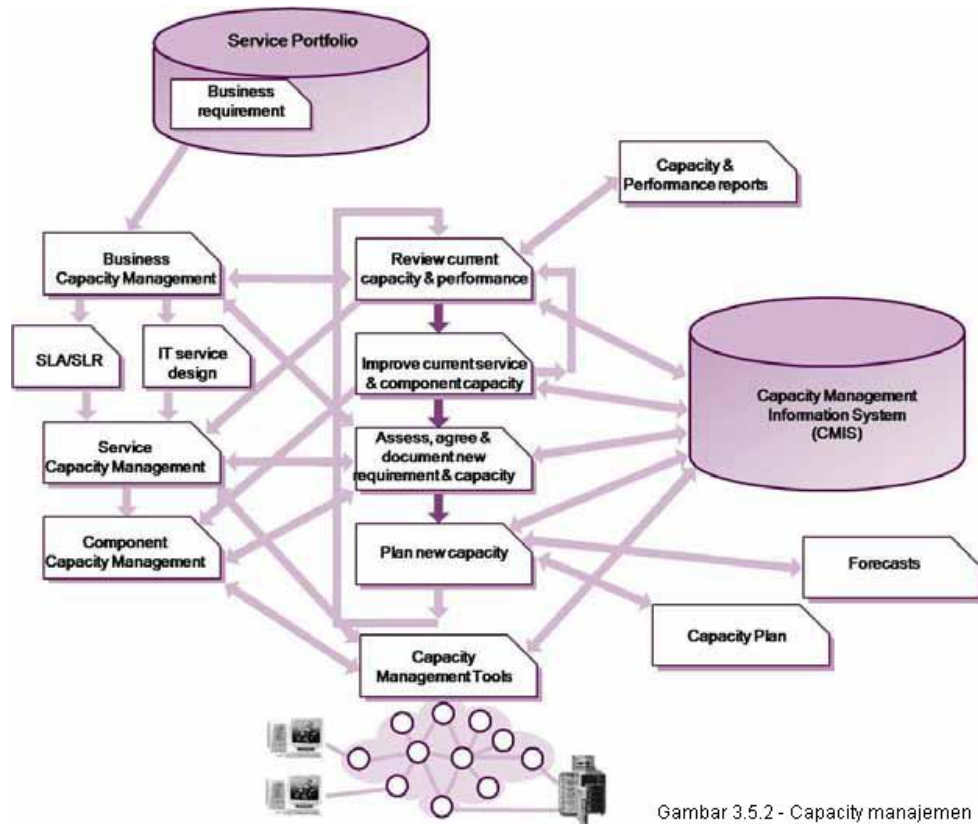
Service Portfolio

Business requirement

Capacity & Performance reports

Business Capacity Management

Review current capacity & performance

SLA/SLR

IT service design

Improve current service & component capacity

Capacity Management Information System (CMIS)

Service Capacity Management

Assess, agree & document new requirement & capacity

Component Capacity Management

Plan new capacity

Forecasts

Capacity Plan

Capacity Management Tools

Gambar 3.5.2 - Capacity manajemen